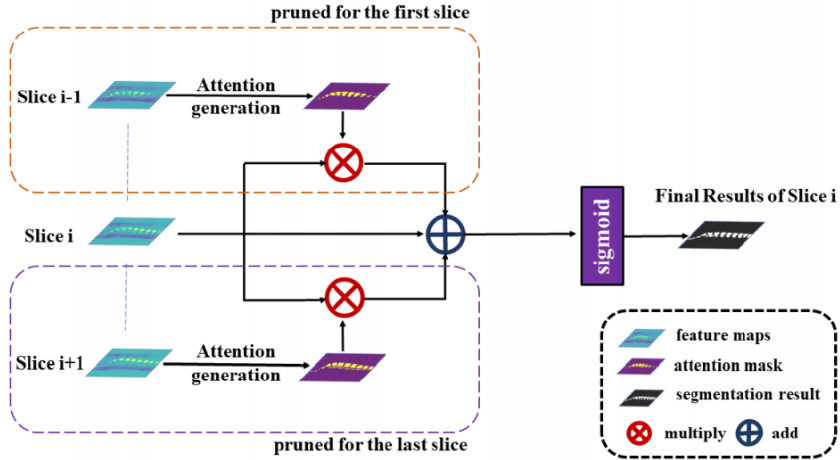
pruned for the first slice

Slice i-1

Attention generation

Slice i

sigmoid

Final Results of Slice i

Slice i+1

Attention generation

feature maps

attention mask

segmentation result

multiply

add

pruned for the last slice